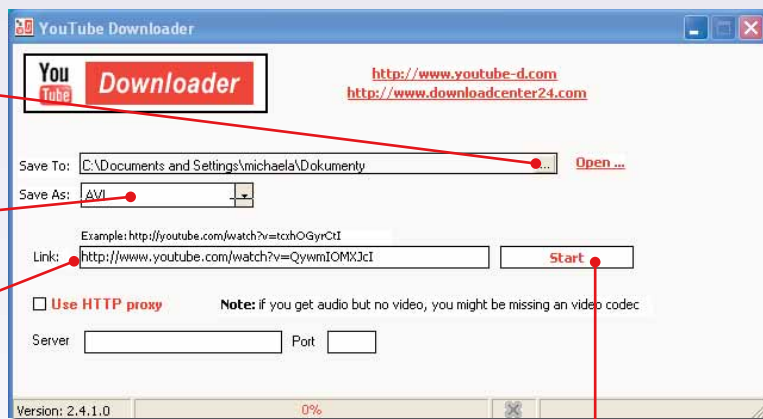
YouTube Downloader

You Tube Downloader

http://www.youtube-d.com
http://www.downloadcenter24.com

Save To: C:\Documents and Settings\michaela\Dokumenty ... Open ...

Save As: AVI

Example: http://youtube.com/watch?v=tcxhOGyrCtI

Link: http://www.youtube.com/watch?v=QywmIOMXJcI Start

Use HTTP proxy

Note: if you get audio but no video, you might be missing an video codec

Server Port

Version: 2.4.1.0 0%